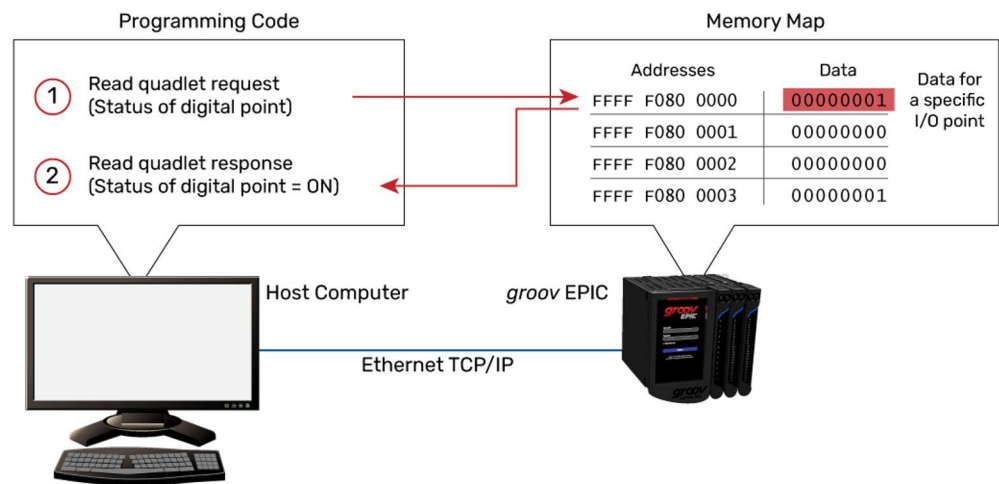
Programming Code

1 Read quadlet request (Status of digital point)

2 Read quadlet response (Status of digital point = ON)

Memory Map

| Addresses | Data |
|---|---|
| FFFF F080 0000 | 00000001 |
| FFFF F080 0001 | 00000000 |
| FFFF F080 0002 | 00000000 |
| FFFF F080 0003 | 00000001 |

Data for a specific I/O point

Host Computer

groov EPIC

Ethernet TCP/IP

groov EPIC

groov